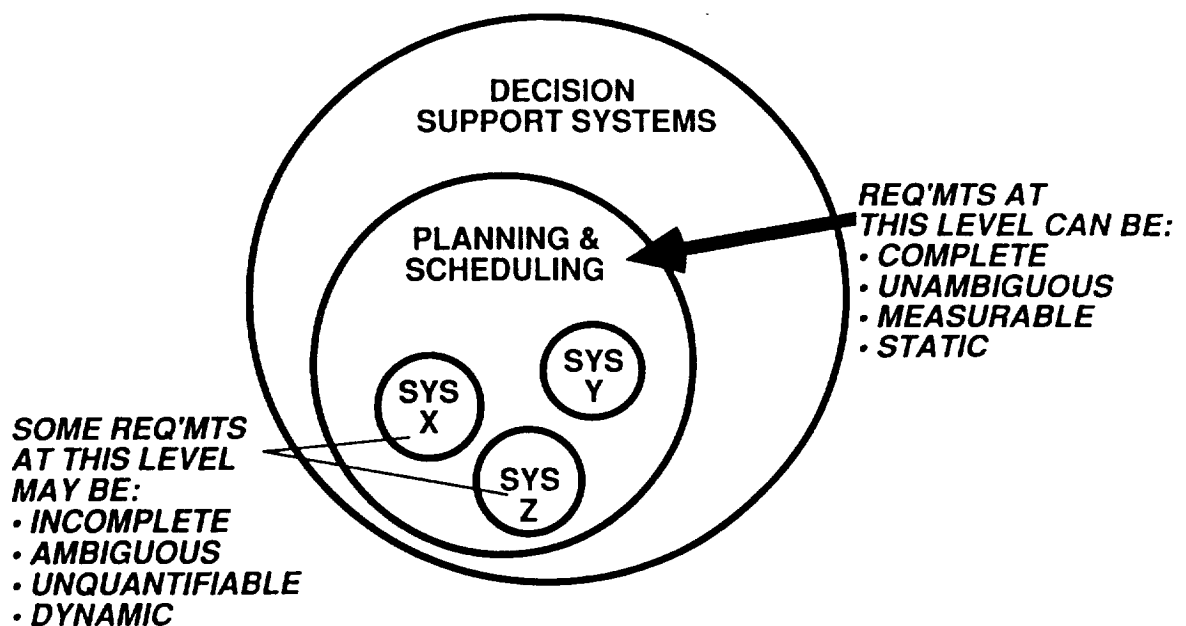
DECISION SUPPORT SYSTEMS

PLANNING & SCHEDULING

REQ'MTS AT THIS LEVEL CAN BE:
• COMPLETE
• UNAMBIGUOUS
• MEASURABLE
• STATIC

SYS Y

SYS X

SYS Z

SOME REQ'MTS AT THIS LEVEL MAY BE:
• INCOMPLETE
• AMBIGUOUS
• UNQUANTIFIABLE
• DYNAMIC